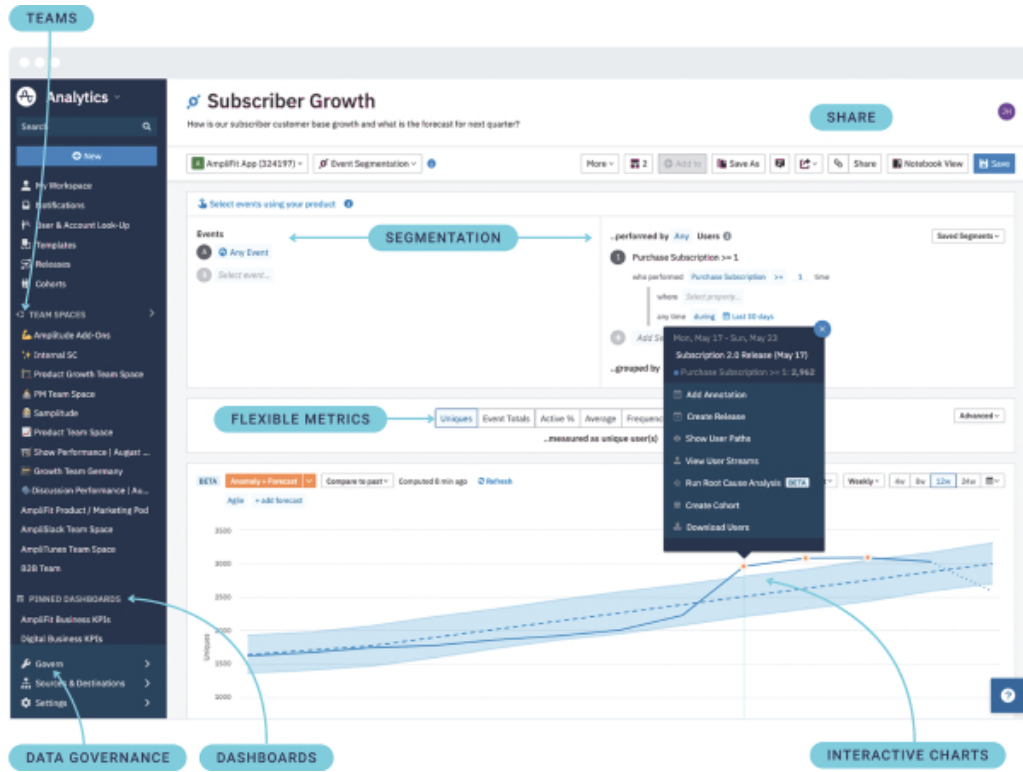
TEAMS

Analytics

Search

New

My Workspace
Notifications
User & Account Look-Up
Templates
Releases
Cohorts

TEAM SPACES

Amplitude Add-Ons
Internal SC
Product Growth Team Space
PM Team Space
Samplitude
Product Team Space
Show Performance | August ...
Growth Team Germany
Discussion Performance | Au...
AmpliFit Product / Marketing Pod
AmpliSlack Team Space
AmpliTunes Team Space
B2B Team

PINNED DASHBOARDS

AmpliFit Business KPIs
Digital Business KPIs

Govern
Sources & Destinations
Settings

Subscriber Growth

How is our subscriber customer base growth and what is the forecast for next quarter?

SHARE

AmpliFit App (324197)
Event Segmentation
More
2
Add to
Save As
Share
Notebook View
Save

Select events using your product

Events
Any Event
Select event...

SEGMENTATION

..performed by Any Users
Saved Segments
Purchase Subscription >= 1
who performed Purchase Subscription >= 1 time
where Select property...
any time during Last 30 days
Add Se
..grouped by

Mon, May 17 – Sun, May 23
Subscription 2.0 Release (May 17)
Purchase Subscription >= 1: 2,962
Add Annotation
Create Release
Show User Paths
View User Streams
Run Root Cause Analysis BETA
Create Cohort
Download Users

FLEXIBLE METRICS

Uniques
Event Totals
Active %
Average
Frequenc
..measured as unique user(s)
Advanced

BETA
Anomaly + Forecast
Compare to past
Computed 6 min ago
Refresh
Agile
+ add forecast
Weekly
4w
8w
12w
24w

3500
3000
2500
2000
1500
1000
Uniques

DATA GOVERNANCE

DASHBOARDS

INTERACTIVE CHARTS